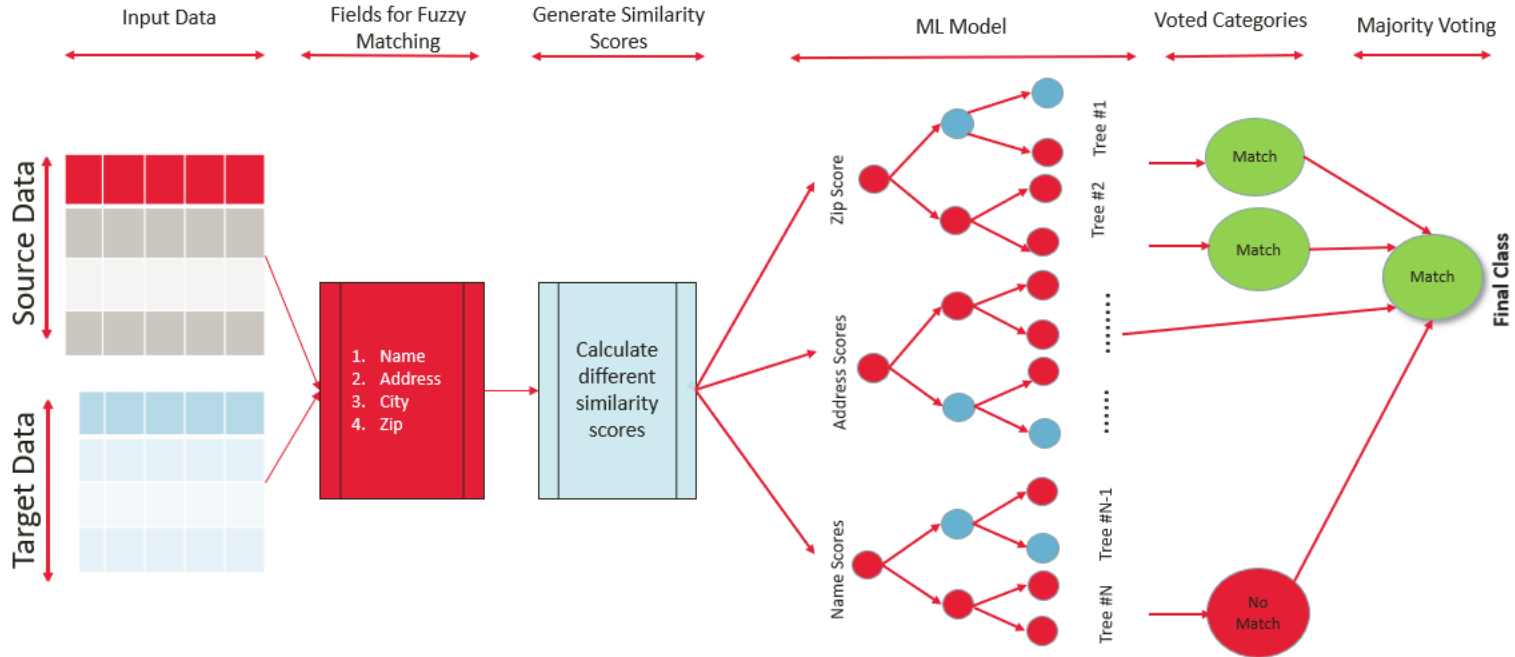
Input Data

Fields for Fuzzy Matching

Generate Similarity Scores

ML Model

Voted Categories

Majority Voting

Source Data

Target Data

1. Name
2. Address
3. City
4. Zip

Calculate different similarity scores

Zip Score

Address Scores

Name Scores

Tree #1

Tree #2

.........

......

Tree #N-1

Tree #N

Match

Match

No Match

Match

Final Class